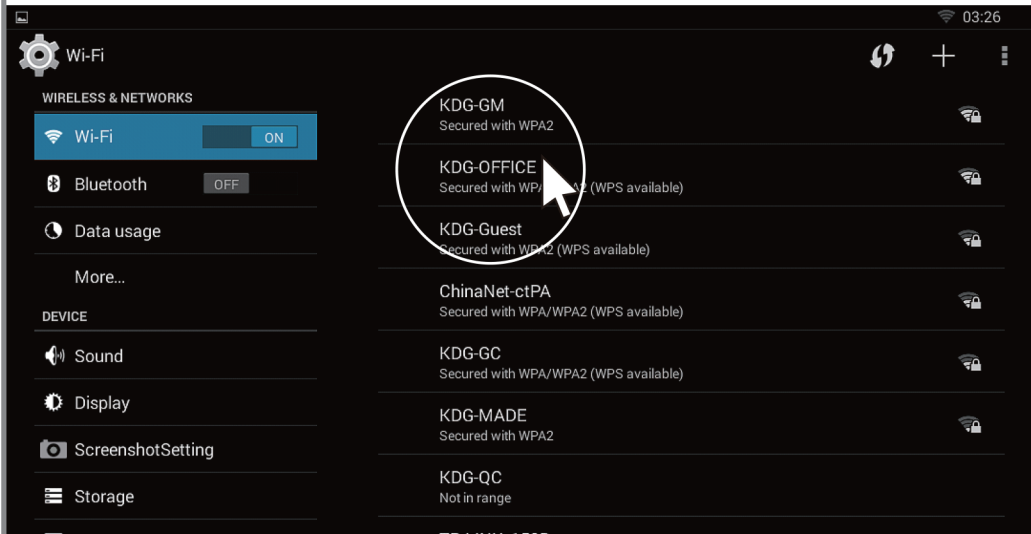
03:26

Wi-Fi

WIRELESS & NETWORKS

Wi-Fi ON

Bluetooth OFF

Data usage

More...

DEVICE

Sound

Display

ScreenshotSetting

Storage

KDG-GM
Secured with WPA2

KDG-OFFICE
Secured with WPA/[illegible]2 (WPS available)

KDG-Guest
Secured with WPA2 (WPS available)

ChinaNet-ctPA
Secured with WPA/WPA2 (WPS available)

KDG-GC
Secured with WPA/WPA2 (WPS available)

KDG-MADE
Secured with WPA2

KDG-QC
Not in range

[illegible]